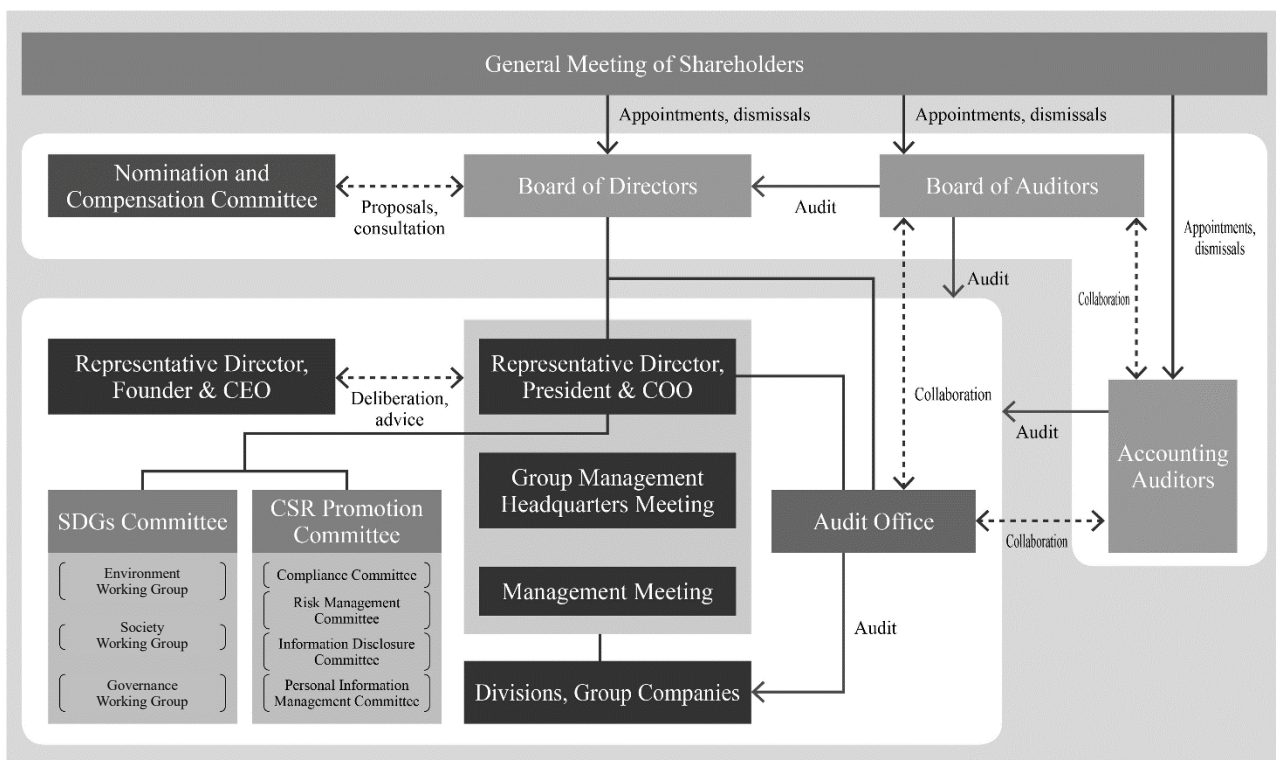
General Meeting of Shareholders

Appointments, dismissals

Appointments, dismissals

Nomination and Compensation Committee

Proposals, consultation

Board of Directors

Audit

Board of Auditors

Appointments, dismissals

Audit

Collaboration

Representative Director, Founder & CEO

Deliberation, advice

Representative Director, President & COO

Collaboration

Audit

Accounting Auditors

Group Management Headquarters Meeting

SDGs Committee

Environment Working Group

Society Working Group

Governance Working Group

CSR Promotion Committee

Compliance Committee

Risk Management Committee

Information Disclosure Committee

Personal Information Management Committee

Audit Office

Collaboration

Management Meeting

Audit

Divisions, Group Companies